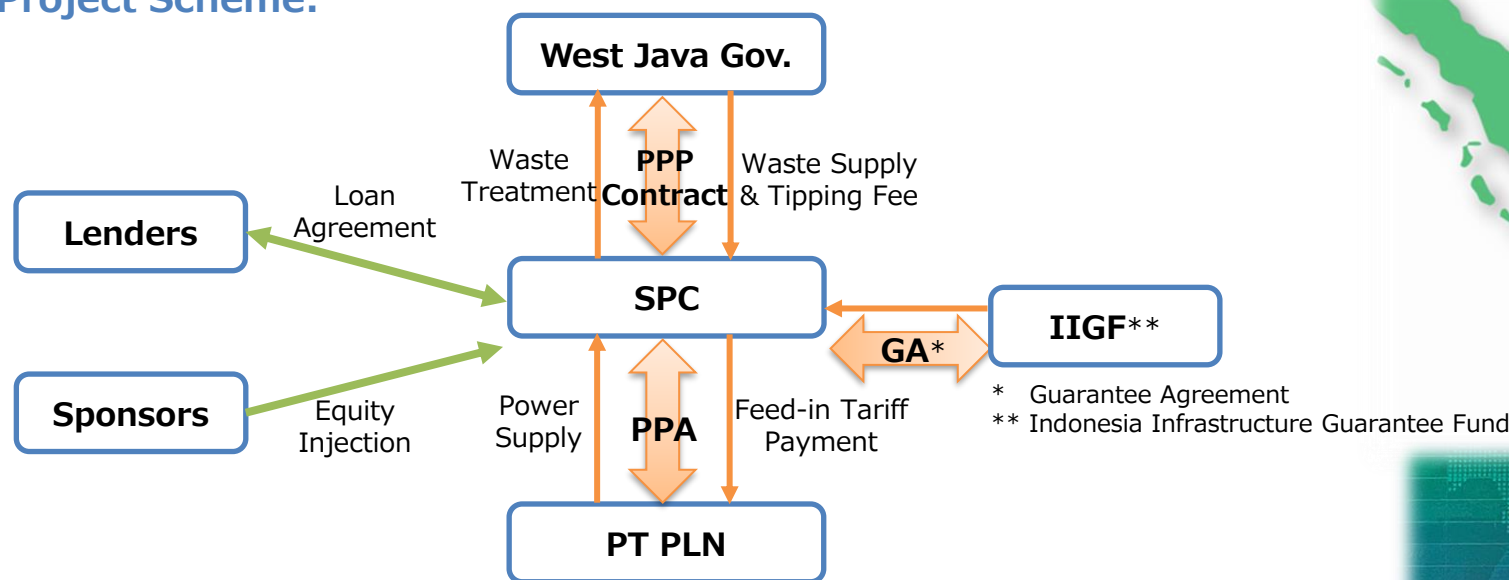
Project Scheme:

West Java Gov.

Waste Treatment

PPP Contract

Waste Supply & Tipping Fee

Lenders

Loan Agreement

SPC

IIGF**

GA*

Sponsors

Equity Injection

Power Supply

PPA

Feed-in Tariff Payment

* Guarantee Agreement
** Indonesia Infrastructure Guarantee Fund

PT PLN